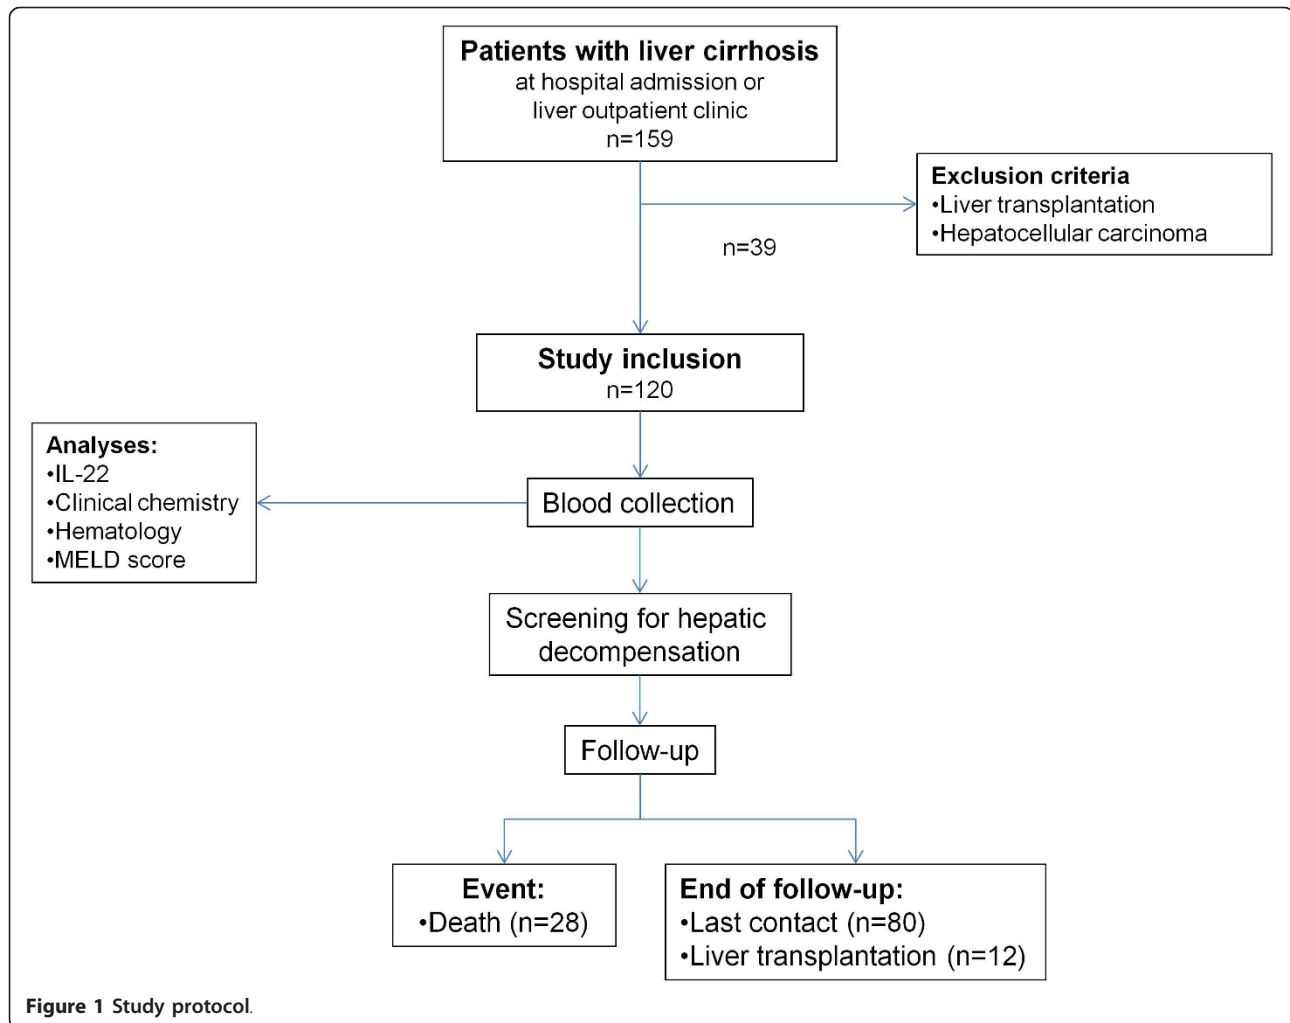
Patients with liver cirrhosis
at hospital admission or
liver outpatient clinic
n=159

Exclusion criteria
•Liver transplantation
•Hepatocellular carcinoma

n=39

Study inclusion
n=120

Analyses:
•IL-22
•Clinical chemistry
•Hematology
•MELD score

Blood collection

Screening for hepatic decompensation

Follow-up

Event:
•Death (n=28)

End of follow-up:
•Last contact (n=80)
•Liver transplantation (n=12)

Figure 1 Study protocol.